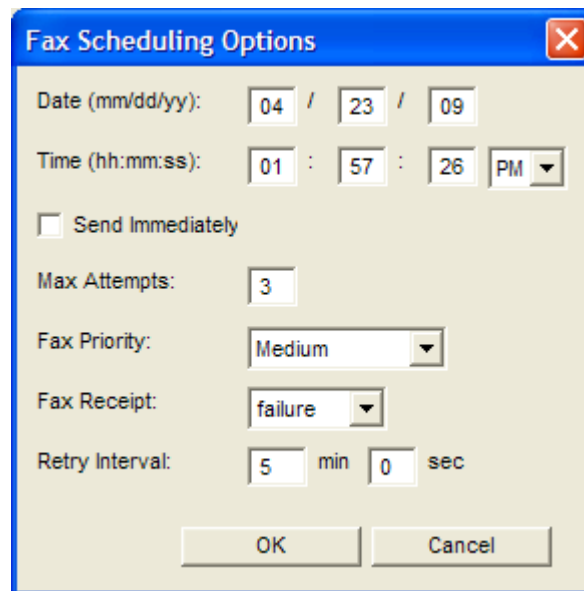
Fax Scheduling Options

Date (mm/dd/yy): 04 / 23 / 09

Time (hh:mm:ss): 01 : 57 : 26 PM

Send Immediately

Max Attempts: 3

Fax Priority: Medium

Fax Receipt: failure

Retry Interval: 5 min 0 sec

OK Cancel